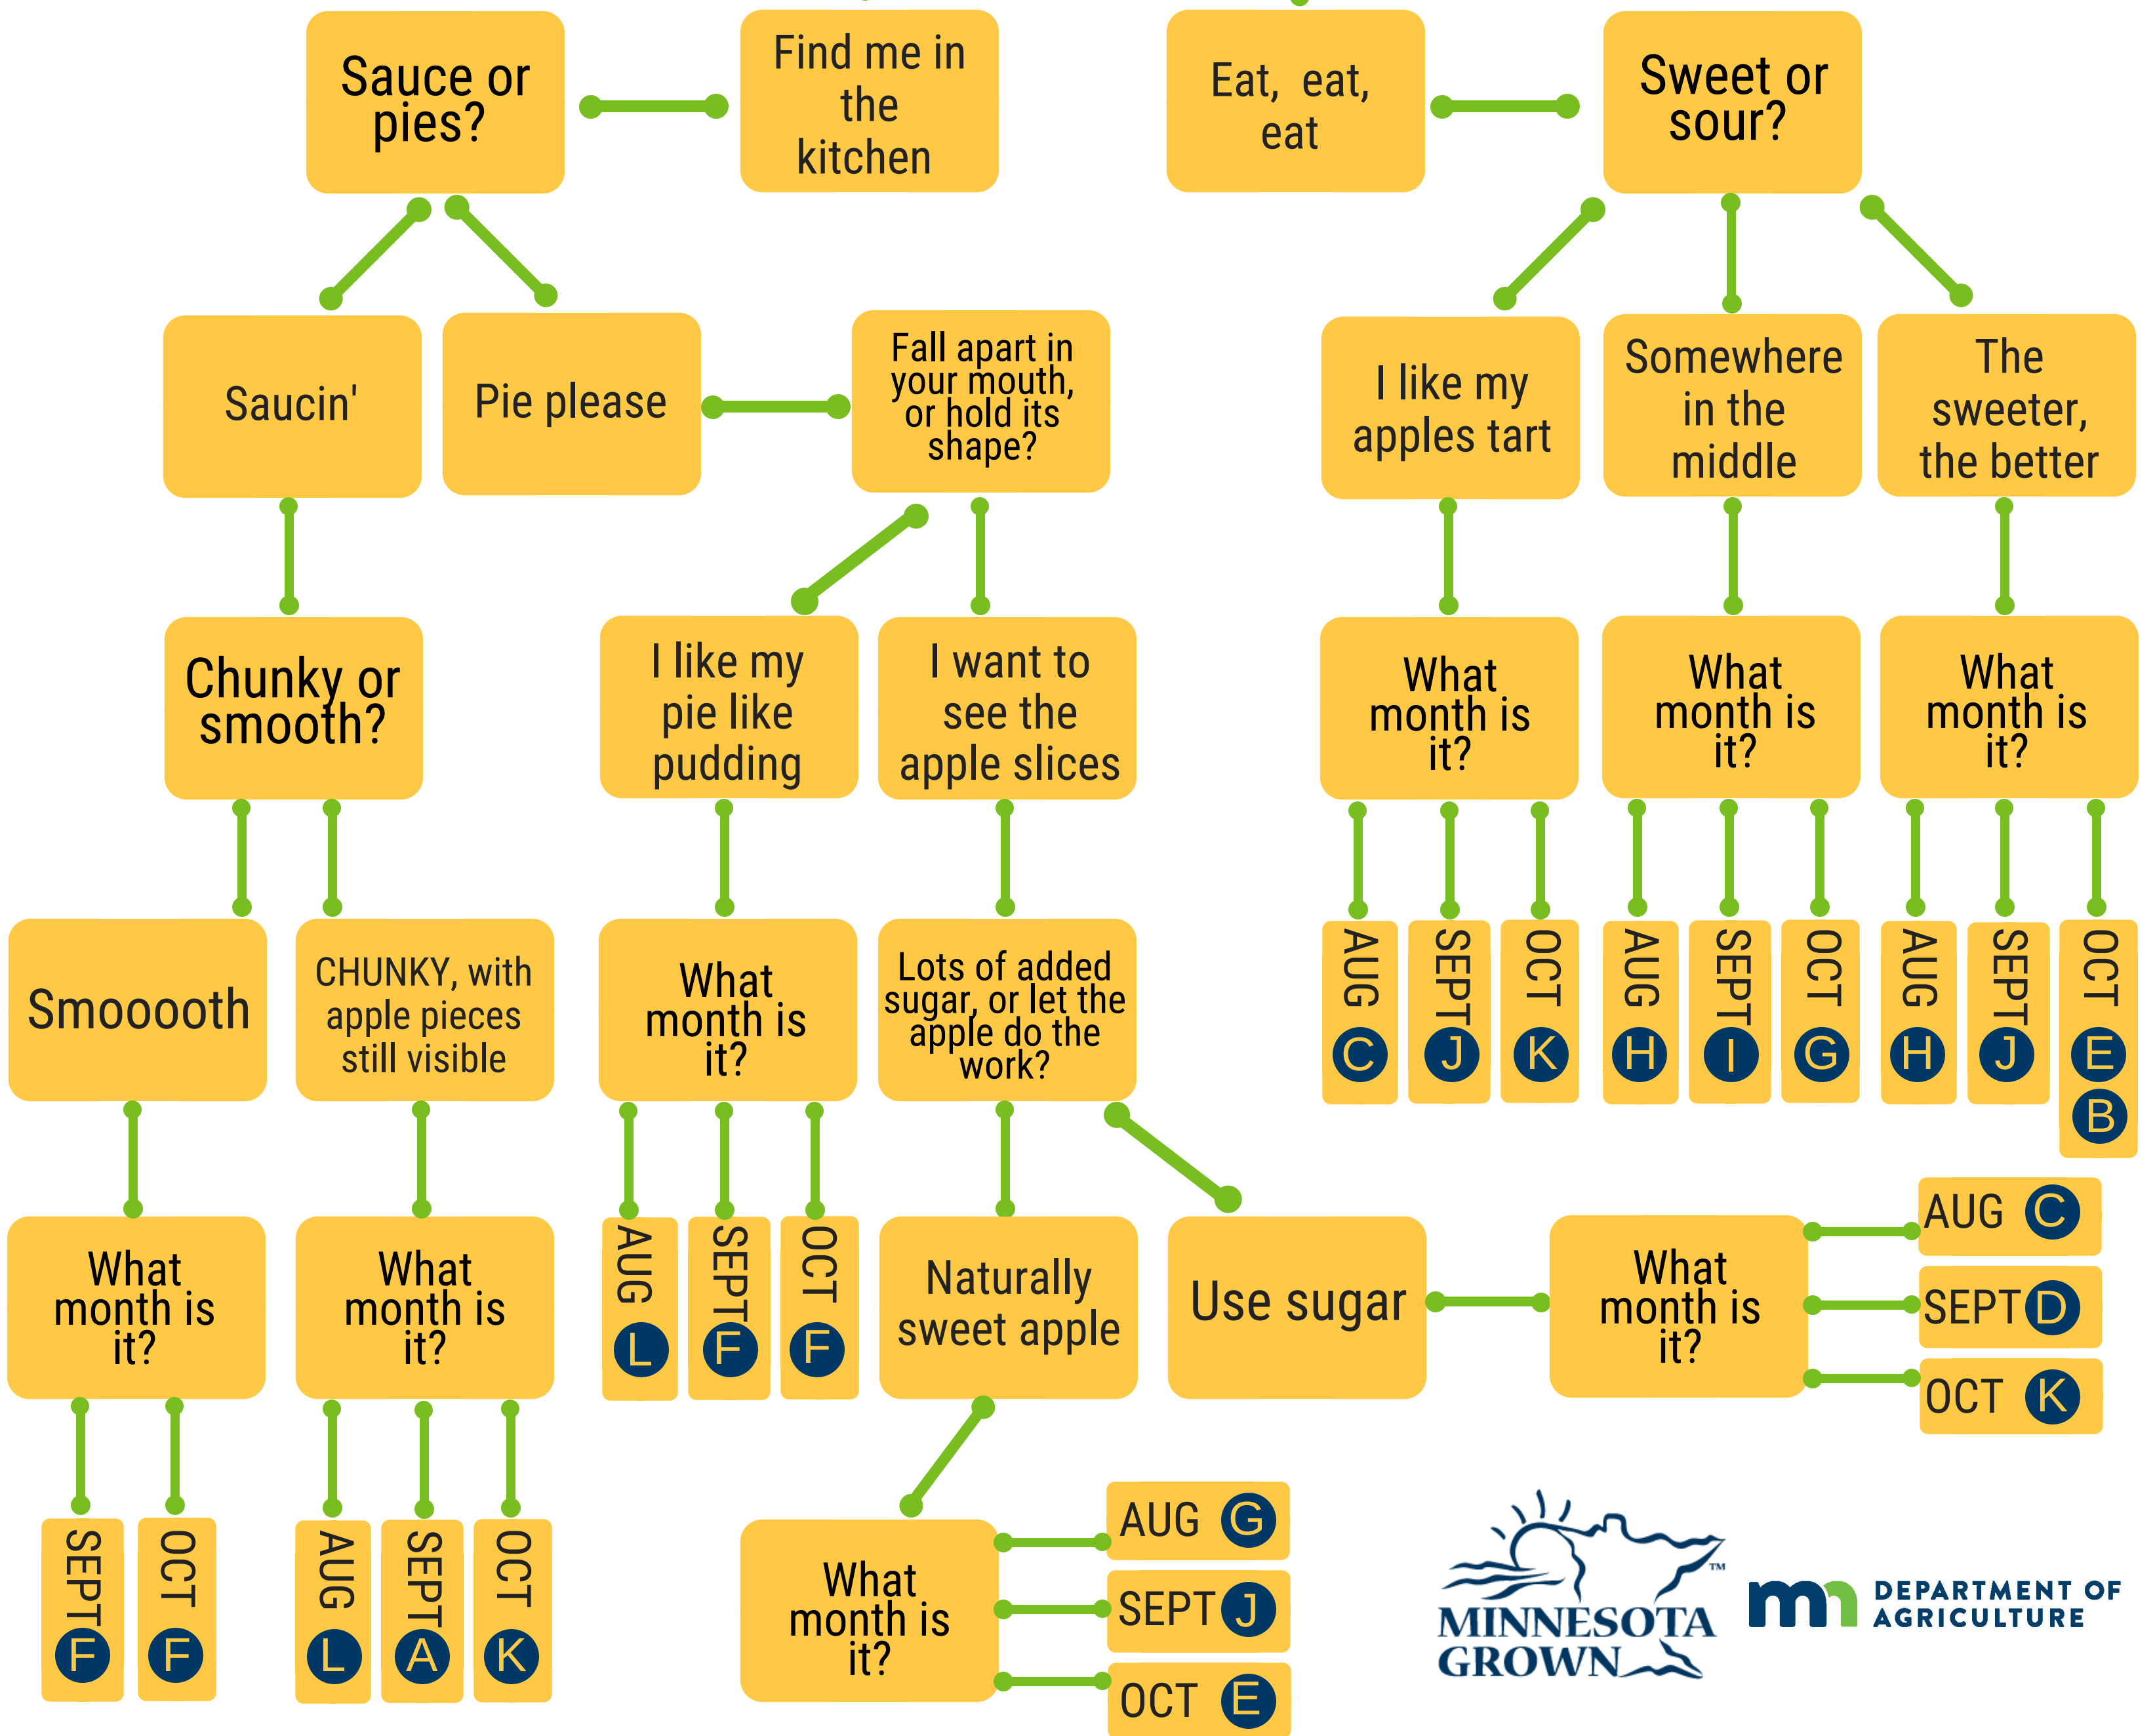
Sauce or pies?

Find me in the kitchen

Eat, eat, eat

Sweet or sour?

Saucin'

Pie please

Fall apart in your mouth, or hold its shape?

I like my apples tart

Somewhere in the middle

The sweeter, the better

Chunky or smooth?

I like my pie like pudding

I want to see the apple slices

What month is it?

What month is it?

What month is it?

AUG C
SEPT J
OCT K

AUG H
SEPT I
OCT G

AUG H
SEPT J
OCT E B

Smooooth

CHUNKY, with apple pieces still visible

What month is it?

Lots of added sugar, or let the apple do the work?

What month is it?

What month is it?

AUG L
SEPT F
OCT F

Naturally sweet apple

Use sugar

What month is it?

AUG C
SEPT D
OCT K

SEPT F
OCT F

AUG L
SEPT A
OCT K

What month is it?

AUG G
SEPT J
OCT E

MINNESOTA GROWN ™

m DEPARTMENT OF AGRICULTURE